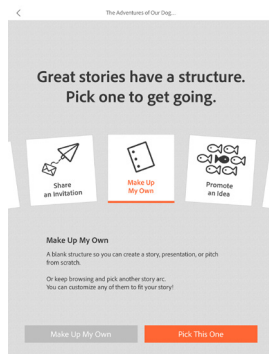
<

The Adventures of Our Dog...

Great stories have a structure. Pick one to get going.

Share an Invitation

Make Up My Own

Promote an Idea

Make Up My Own

A blank structure so you can create a story, presentation, or pitch from scratch.

Or keep browsing and pick another story arc. You can customize any of them to fit your story!

Make Up My Own

Pick This One